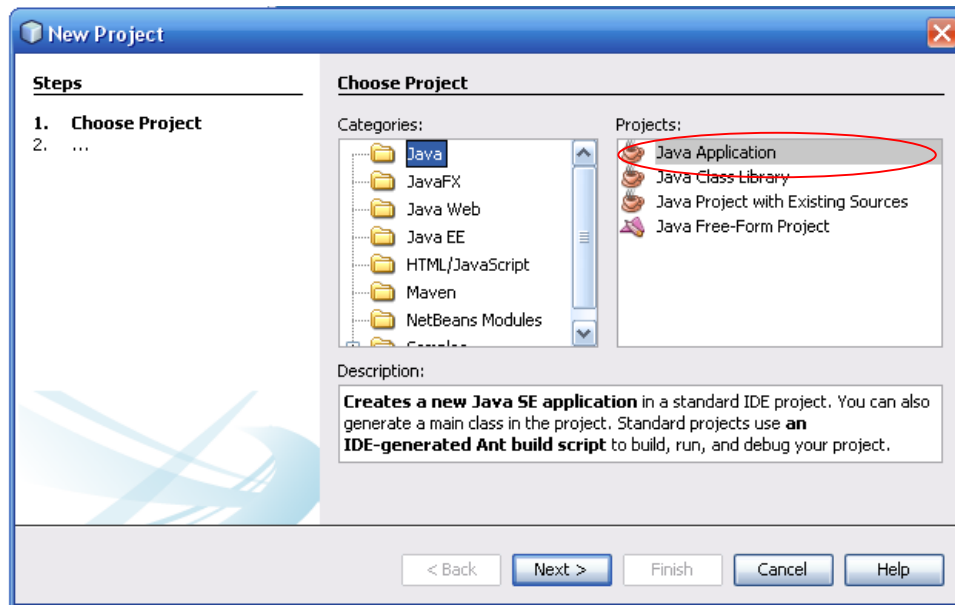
New Project

Steps

1. Choose Project
2. ...

Choose Project

Categories:

Java
JavaFX
Java Web
Java EE
HTML/JavaScript
Maven
NetBeans Modules
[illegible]

Projects:

Java Application
Java Class Library
Java Project with Existing Sources
Java Free-Form Project

Description:

**Creates a new Java SE application** in a standard IDE project. You can also generate a main class in the project. Standard projects use **an IDE-generated Ant build script** to build, run, and debug your project.

< Back | Next > | Finish | Cancel | Help